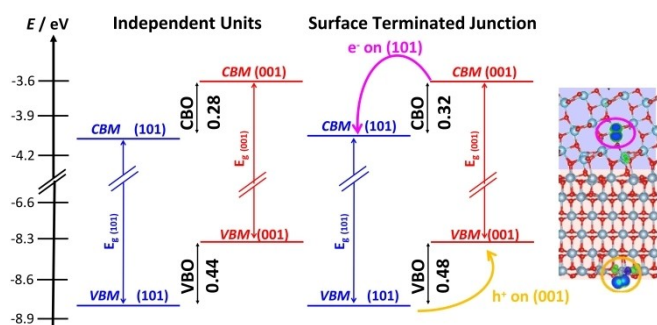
$E$ / eV

Independent Units

Surface Terminated Junction

-3.6
-3.9
-4.2
-6.6
-8.3
-8.6
-8.9

CBM (101)
CBM (001)
CBO 0.28
$E_{g\,(001)}$
$E_{g\,(101)}$
VBM (001)
VBO 0.44
VBM (101)

e⁻ on (101)
CBM (001)
CBM (101)
CBO 0.32
$E_{g\,(001)}$
$E_{g\,(101)}$
VBM (001)
VBO 0.48
VBM (101)
h⁺ on (001)